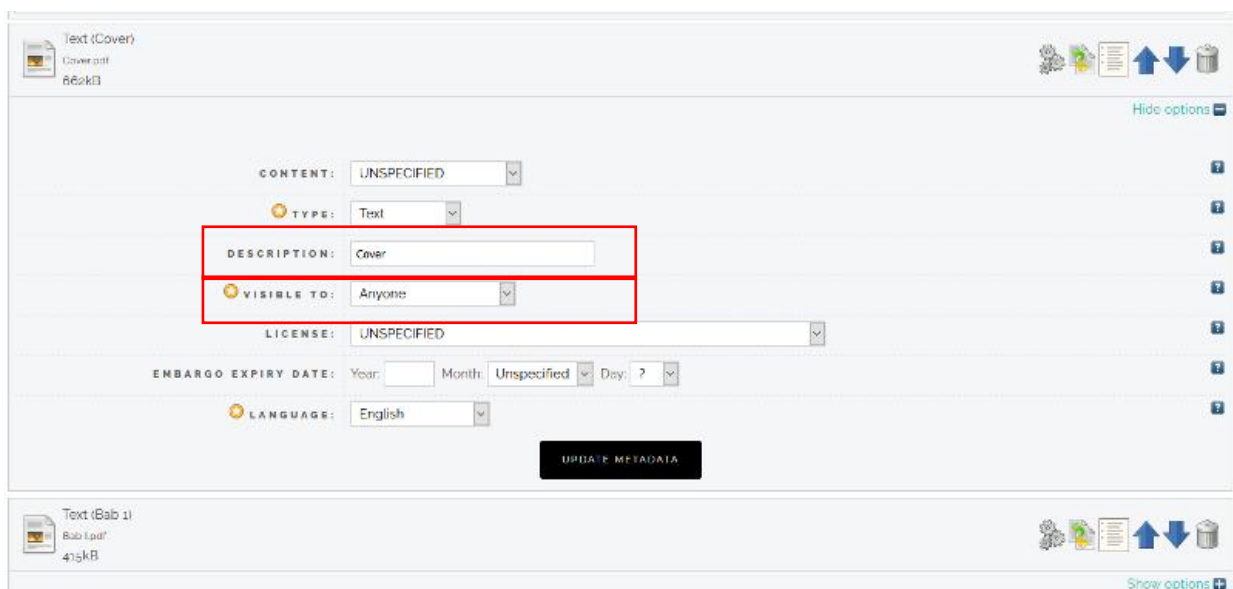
Text (Cover)
Cover.pdf
662kB

Hide options

CONTENT: UNSPECIFIED

TYPE: Text

DESCRIPTION: Cover

VISIBLE TO: Anyone

LICENSE: UNSPECIFIED

EMBARGO EXPIRY DATE: Year: Month: Unspecified Day: ?

LANGUAGE: English

UPDATE METADATA

Text (Bab 1)
Bab 1.pdf
415kB

Show options